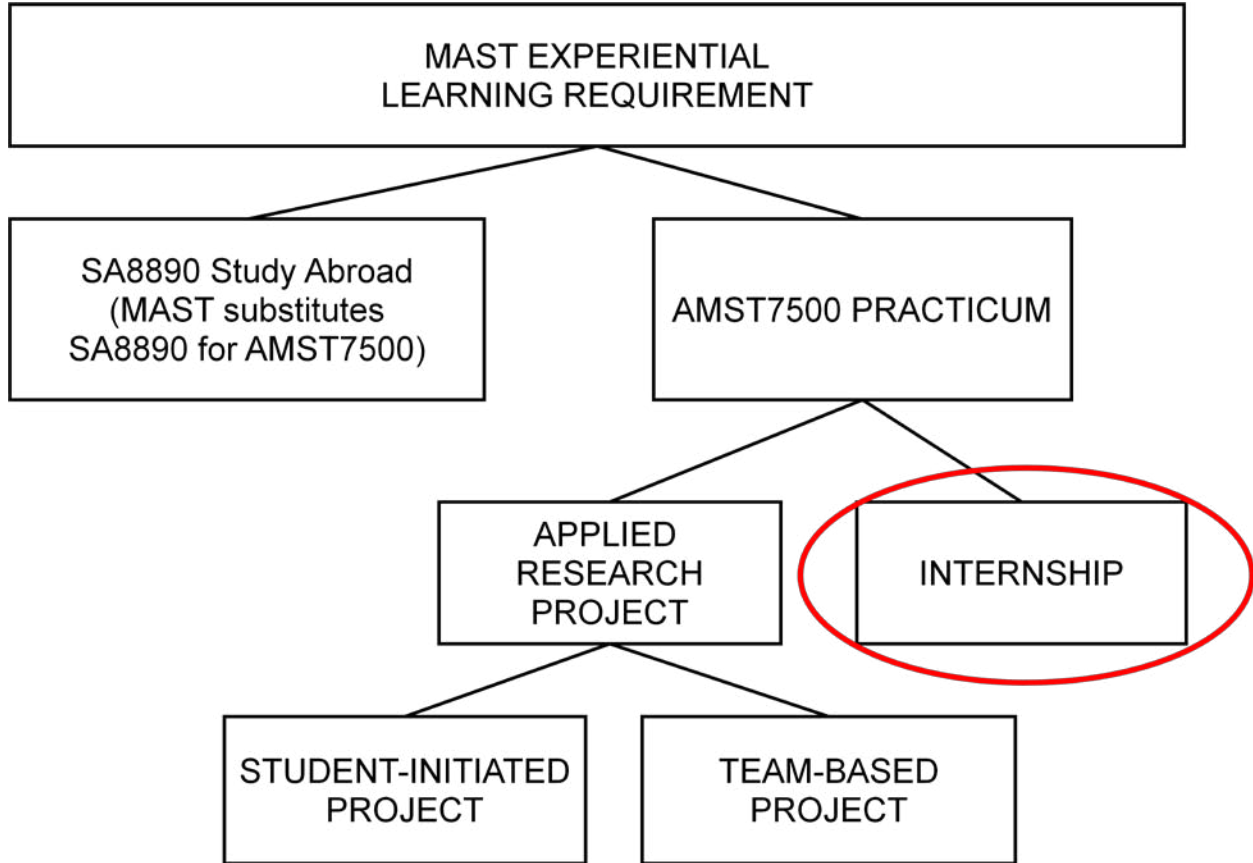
MAST EXPERIENTIAL LEARNING REQUIREMENT

SA8890 Study Abroad (MAST substitutes SA8890 for AMST7500)

AMST7500 PRACTICUM

APPLIED RESEARCH PROJECT

INTERNSHIP

STUDENT-INITIATED PROJECT

TEAM-BASED PROJECT